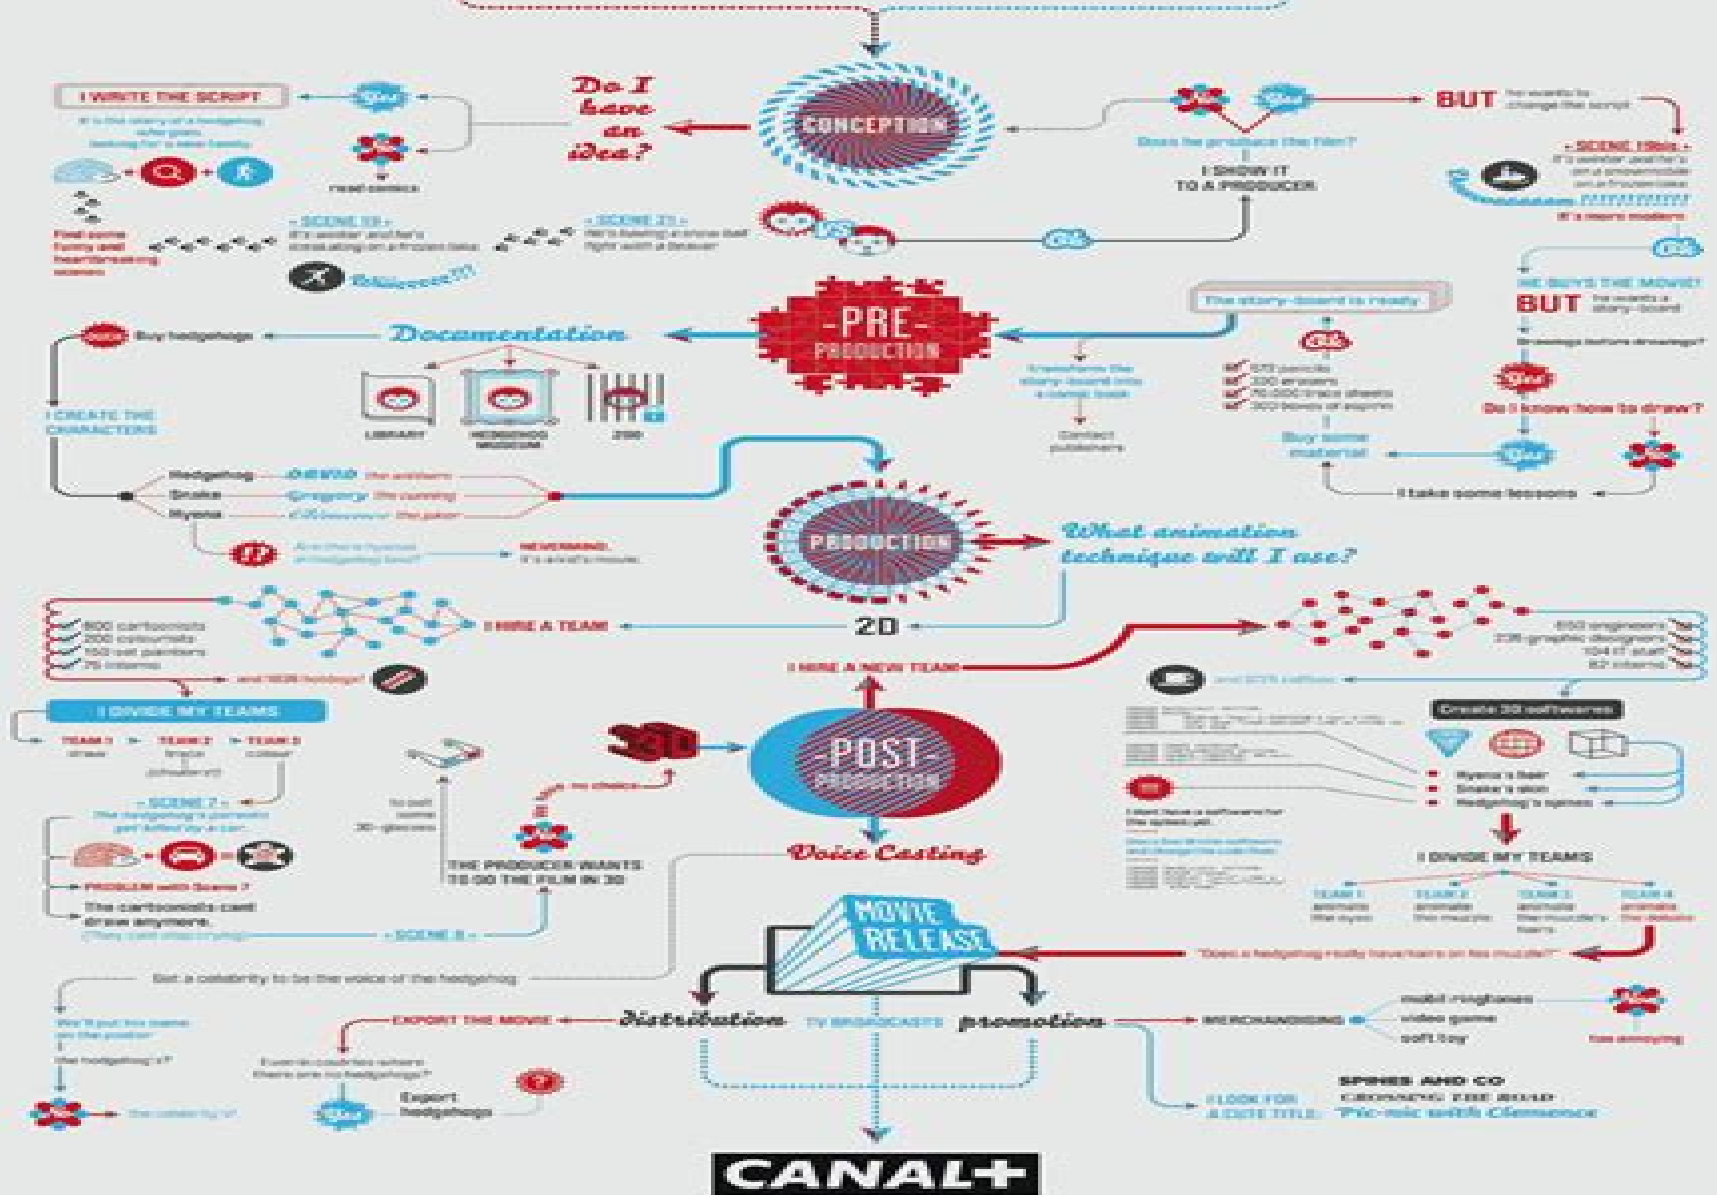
I WRITE THE SCRIPT

Yes

Do I have an idea?

CONCEPTION

BUT

Does he produce the film?

I SHOW IT TO A PRODUCER

- SCENE 19 -

- SCENE 21 -

VS

OK

Find some funny and heartbreaking scenes

read comics

- SCENE 156 -

It's more modern

OK

HE BUYS THE MOVIE!

BUT

Drawings before drawings?

Yes

Do I know how to draw?

I take some lessons

Buy some material

The story-board is ready

OK

PRE-PRODUCTION

Documentation

Buy hedgehogs

LIBRARY

ZOO

I CREATE THE CHARACTERS

Hedgehog

Snake

Hyena

Transform the story-board into a comic book

Contact publishers

PRODUCTION

What animation technique will I use?

I HIRE A TEAM

20

I HIRE A NEW TEAM

NEVERMIND, It's a kid's movie.

I DIVIDE MY TEAMS

TEAM 1

TEAM 2

TEAM 3

- SCENE 7 -

PROBLEM with Scene 7

The cartoonists can't draw anymore.

- SCENE 8 -

30

no choice

THE PRODUCER WANTS TO DO THE FILM IN 3D

POST-PRODUCTION

Voice Casting

Create 3D softwares

I DIVIDE MY TEAMS

TEAM 1

TEAM 2

TEAM 3

TEAM 4

MOVIE RELEASE

"Does a hedgehog really have hairs on his muzzle?"

Get a celebrity to be the voice of the hedgehog

EXPORT THE MOVIE

Distribution

TV BROADCASTS

promotion

MERCHANDISING

video game

soft toy

Too annoying

Export hedgehogs

I LOOK FOR A CUTE TITLE

SPINES AND CO

CROSSING THE ROAD

Pic-nic with Clemence

CANAL+